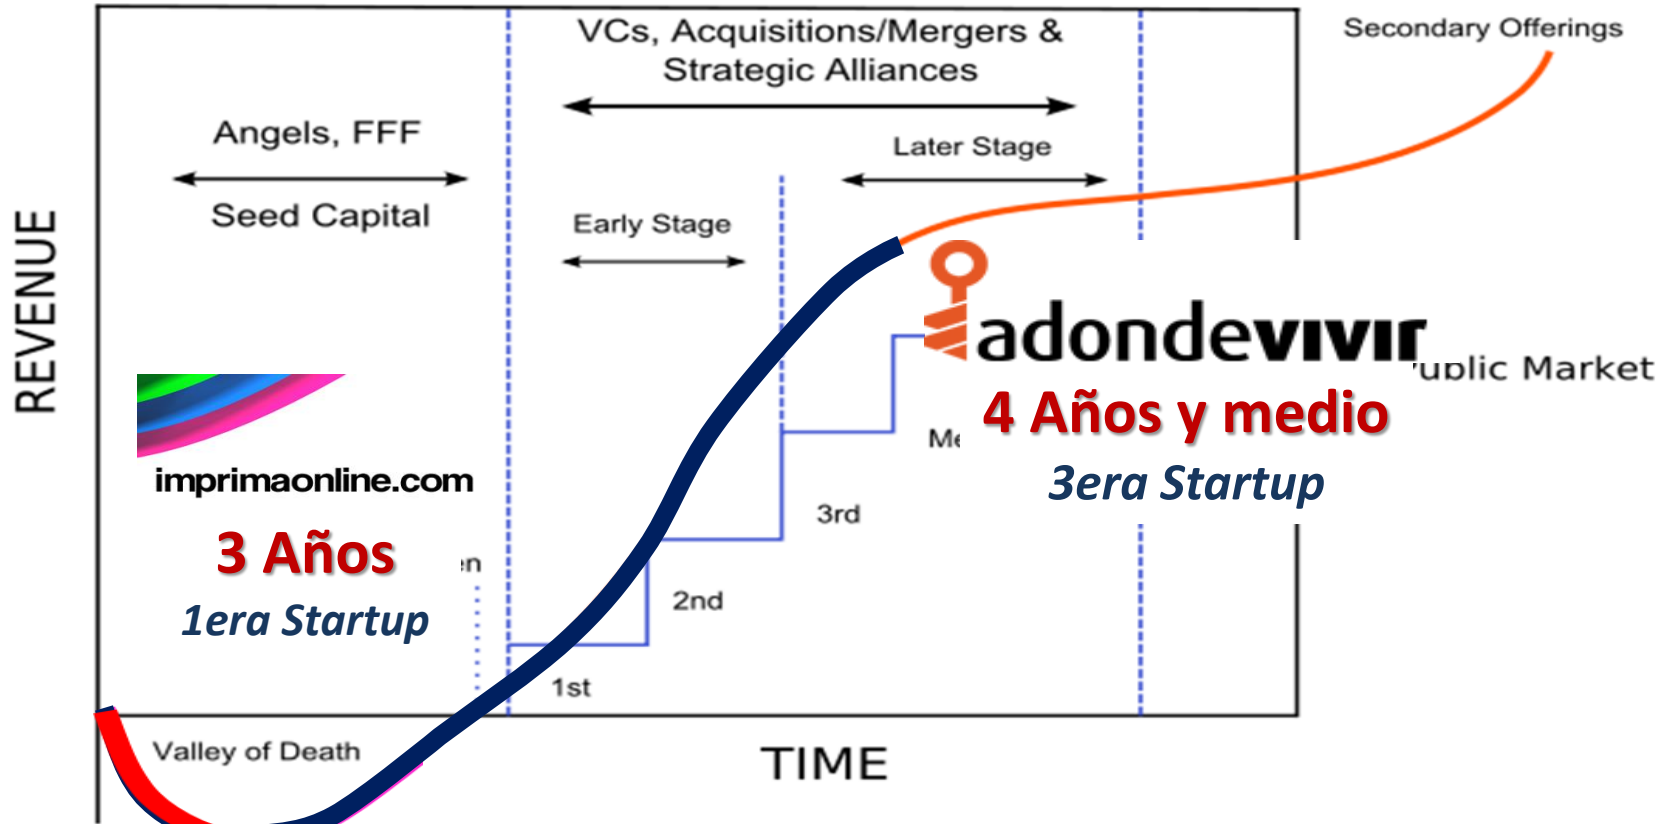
VCs, Acquisitions/Mergers & Strategic Alliances

Secondary Offerings

Angels, FFF

Seed Capital

Later Stage

Early Stage

REVENUE

adondevivir

ublic Market

4 Años y medio

3era Startup

Me

imprimaonline.com

3 Años

1era Startup

n

3rd

2nd

1st

Valley of Death

TIME